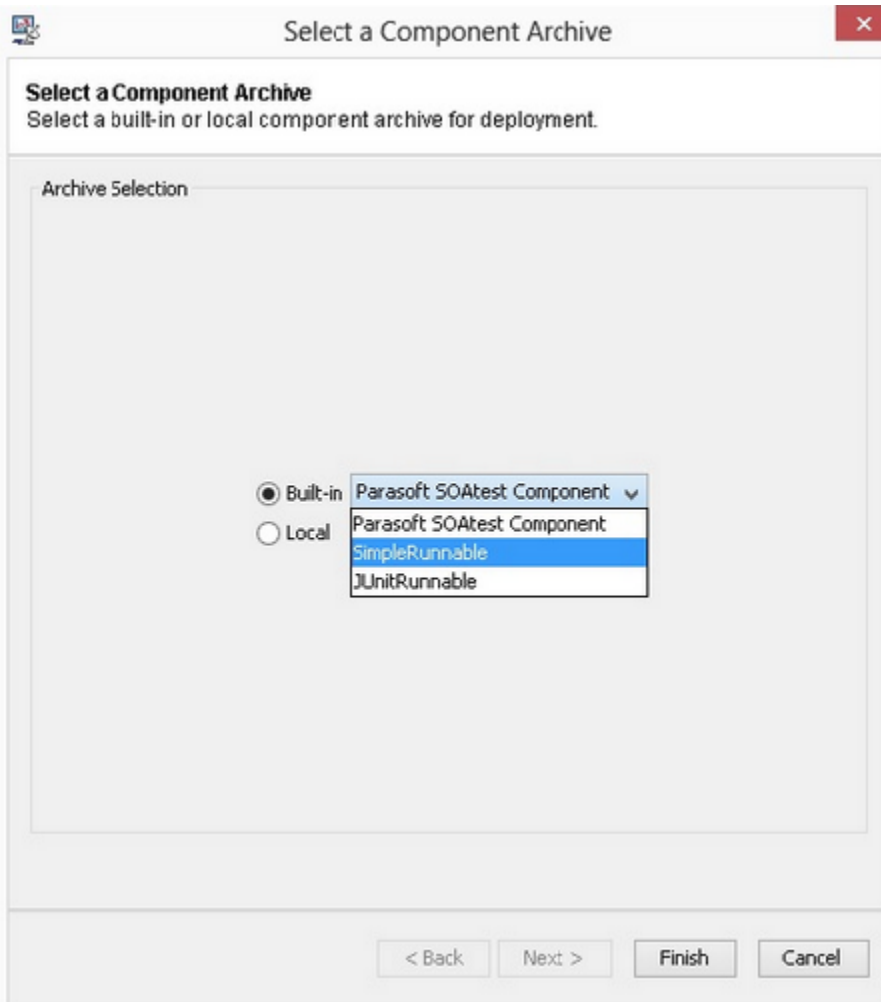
Select a Component Archive

Select a Component Archive
Select a built-in or local component archive for deployment.

Archive Selection

Built-in
Parasoft SOAtest Component
Local
Parasoft SOAtest Component
SimpleRunnable
JUnitRunnable

< Back
Next >
Finish
Cancel